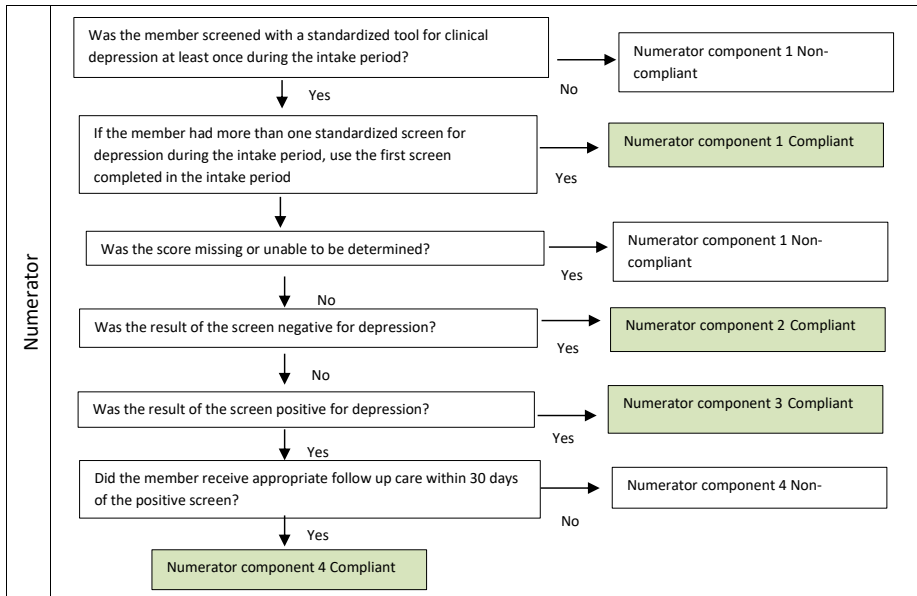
Numerator

Was the member screened with a standardized tool for clinical depression at least once during the intake period?

No

Numerator component 1 Non-compliant

Yes

If the member had more than one standardized screen for depression during the intake period, use the first screen completed in the intake period

Yes

Numerator component 1 Compliant

Was the score missing or unable to be determined?

Yes

Numerator component 1 Non-compliant

No

Was the result of the screen negative for depression?

Yes

Numerator component 2 Compliant

No

Was the result of the screen positive for depression?

Yes

Numerator component 3 Compliant

Yes

Did the member receive appropriate follow up care within 30 days of the positive screen?

No

Numerator component 4 Non-

Yes

Numerator component 4 Compliant